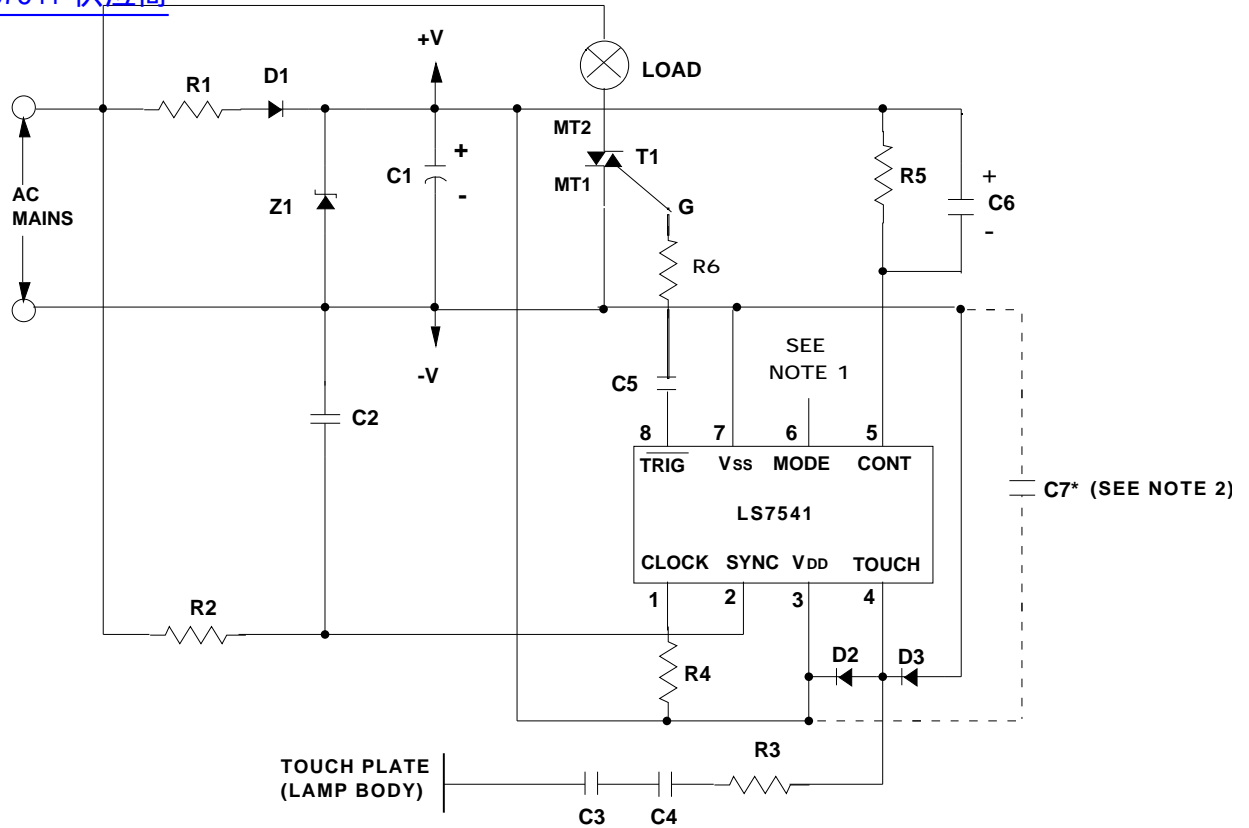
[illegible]

+V

LOAD

R1

D1

MT2

T1

+

MT1

C1

-

R5

+

C6

-

AC MAINS

Z1

G

R6

-V

SEE NOTE 1

C5

C2

8 $\overline{TRIG}$

7 Vss

6 MODE

5 CONT

LS7541

C7* (SEE NOTE 2)

CLOCK 1

SYNC 2

VDD 3

TOUCH 4

R2

D2

D3

R4

R3

TOUCH PLATE (LAMP BODY)

C3

C4